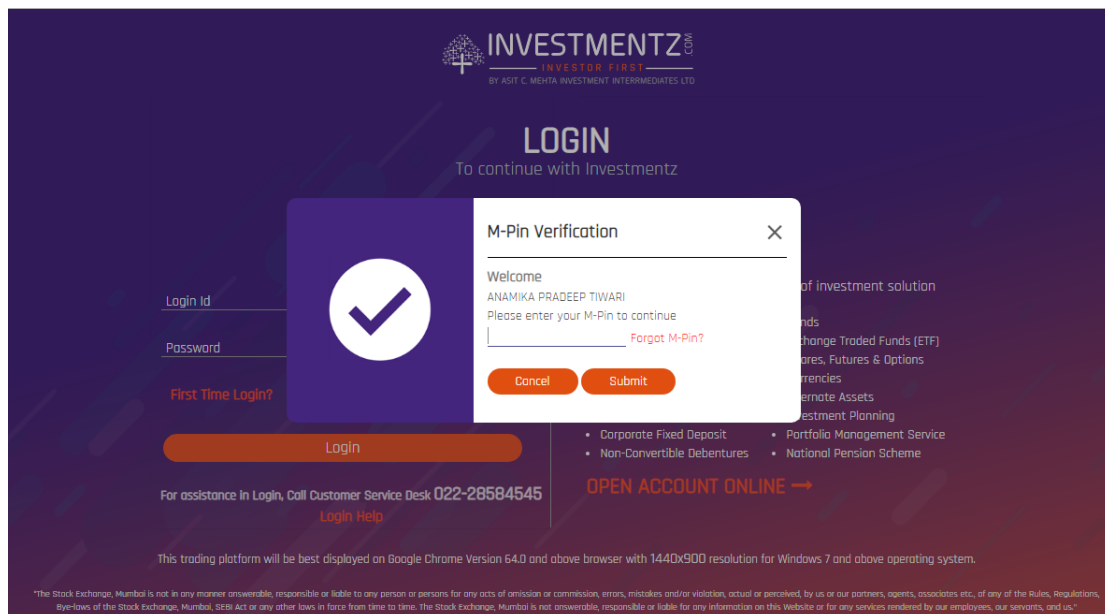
INVESTMENTZ.COM
INVESTOR FIRST
BY ASIT C. MEHTA INVESTMENT INTERRMEDIATES LTD

LOGIN
To continue with Investmentz

Login Id

Password

First Time Login?

Login

For assistance in Login, Call Customer Service Desk 022-28584545
Login Help

M-Pin Verification
Welcome
ANAMIKA PRADEEP TIWARI
Please enter your M-Pin to continue
Forgot M-Pin?
Cancel
Submit

of investment solution

nds
change Traded Funds (ETF)
ares, Futures & Options
rrencies
ernate Assets
estment Planning
• Corporate Fixed Deposit
• Non-Convertible Debentures
• Portfolio Management Service
• National Pension Scheme

OPEN ACCOUNT ONLINE →

This trading platform will be best displayed on Google Chrome Version 64.0 and above browser with 1440x900 resolution for Windows 7 and above operating system.

"The Stock Exchange, Mumbai is not in any manner answerable, responsible or liable to any person or persons for any acts of omission or commission, errors, mistakes and/or violation, actual or perceived, by us or our partners, agents, associates etc., of any of the Rules, Regulations, Bye-laws of the Stock Exchange, Mumbai, SEBI Act or any other laws in force from time to time. The Stock Exchange, Mumbai is not answerable, responsible or liable for any information on this Website or for any services rendered by our employees, our servants, and us."